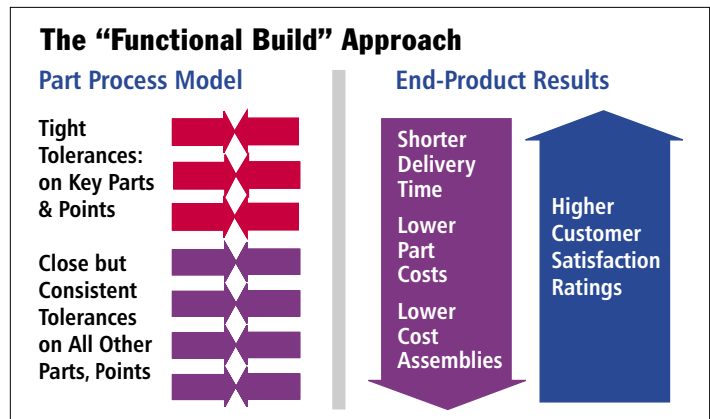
The "Functional Build" Approach

Part Process Model

Tight Tolerances: on Key Parts & Points

Close but Consistent Tolerances on All Other Parts, Points

End-Product Results

Shorter Delivery Time

Lower Part Costs

Lower Cost Assemblies

Higher Customer Satisfaction Ratings